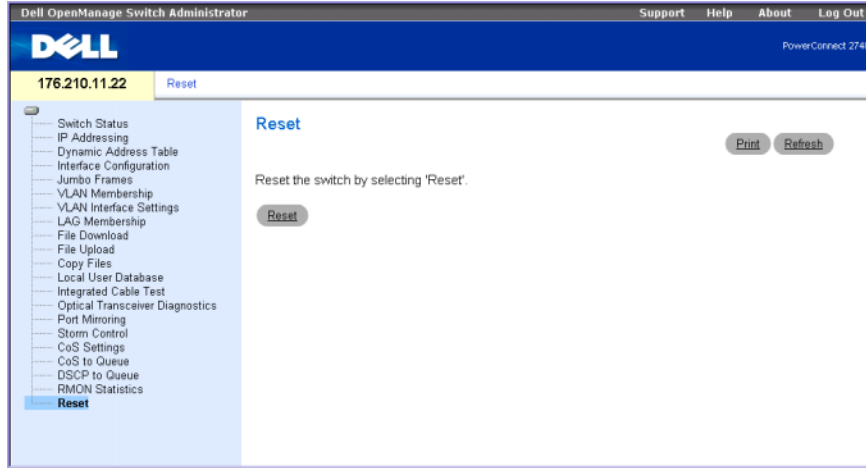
Dell OpenManage Switch Administrator

Support Help About Log Out

DELL

PowerConnect 274

176.210.11.22

Reset

Switch Status
IP Addressing
Dynamic Address Table
Interface Configuration
Jumbo Frames
VLAN Membership
VLAN Interface Settings
LAG Membership
File Download
File Upload
Copy Files
Local User Database
Integrated Cable Test
Optical Transceiver Diagnostics
Port Mirroring
Storm Control
CoS Settings
CoS to Queue
DSCP to Queue
RMON Statistics
Reset

Reset

Print Refresh

Reset the switch by selecting 'Reset'.

Reset